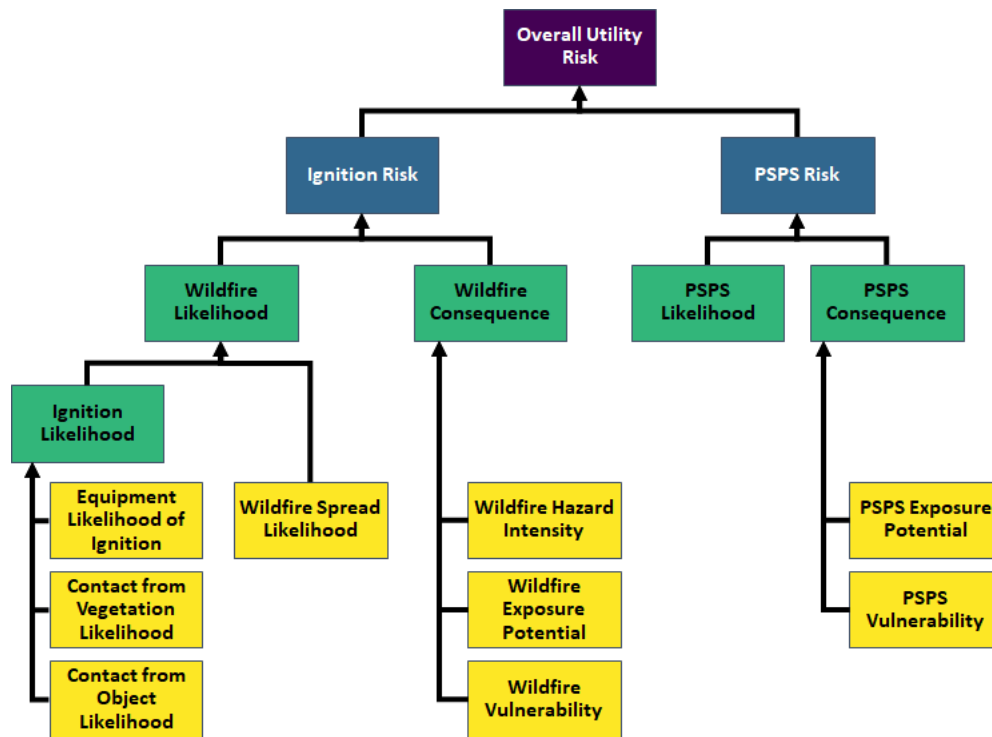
Overall Utility Risk

Ignition Risk

PSPS Risk

Wildfire Likelihood

Wildfire Consequence

PSPS Likelihood

PSPS Consequence

Ignition Likelihood

Equipment Likelihood of Ignition

Contact from Vegetation Likelihood

Contact from Object Likelihood

Wildfire Spread Likelihood

Wildfire Hazard Intensity

Wildfire Exposure Potential

Wildfire Vulnerability

PSPS Exposure Potential

PSPS Vulnerability